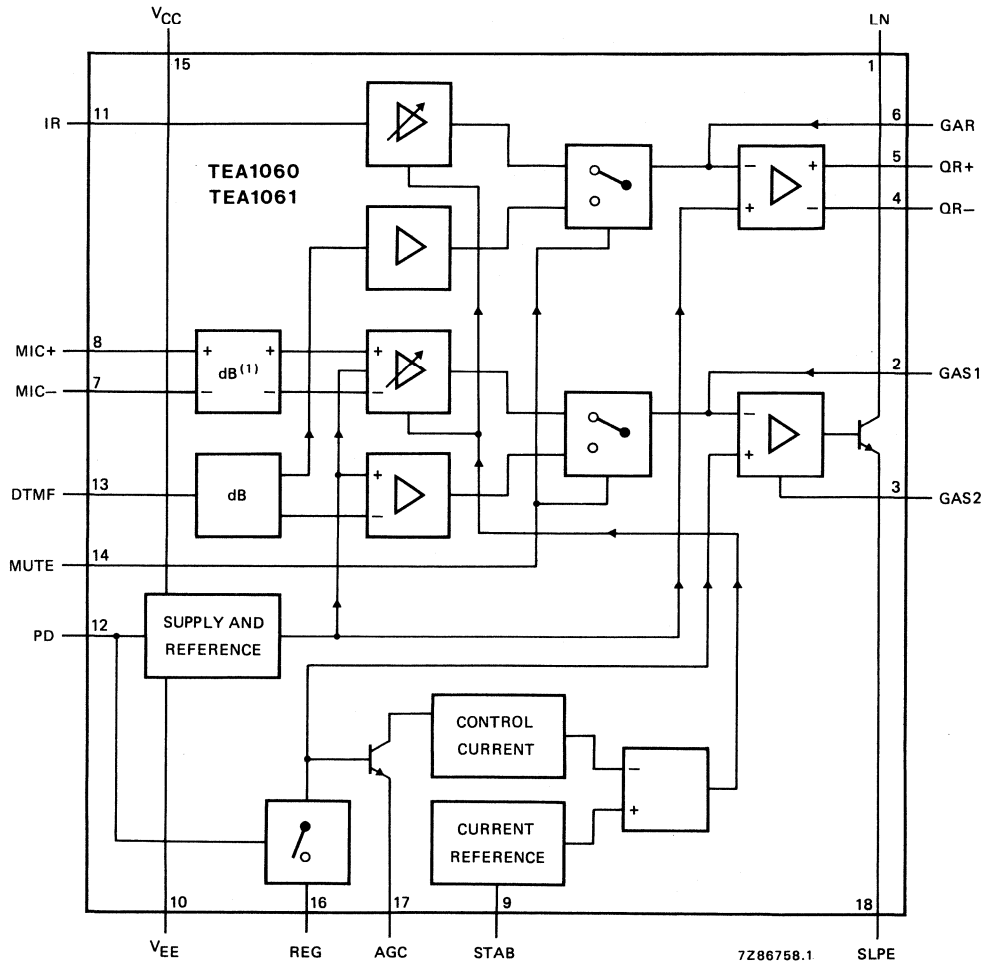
$V_{CC}$
15
LN
1
IR
11
6
GAR
5
QR+
4
QR−
TEA1060
TEA1061
MIC+
8
MIC−
7
$dB^{(1)}$
+
+
−
−
+
−
−
+
+
−
2
GAS1
−
+
3
GAS2
DTMF
13
dB
+
−
MUTE
14
PD
12
SUPPLY AND REFERENCE
CONTROL CURRENT
CURRENT REFERENCE
−
+
10
16
17
9
18
$V_{EE}$
REG
AGC
STAB
7Z86758.1
SLPE